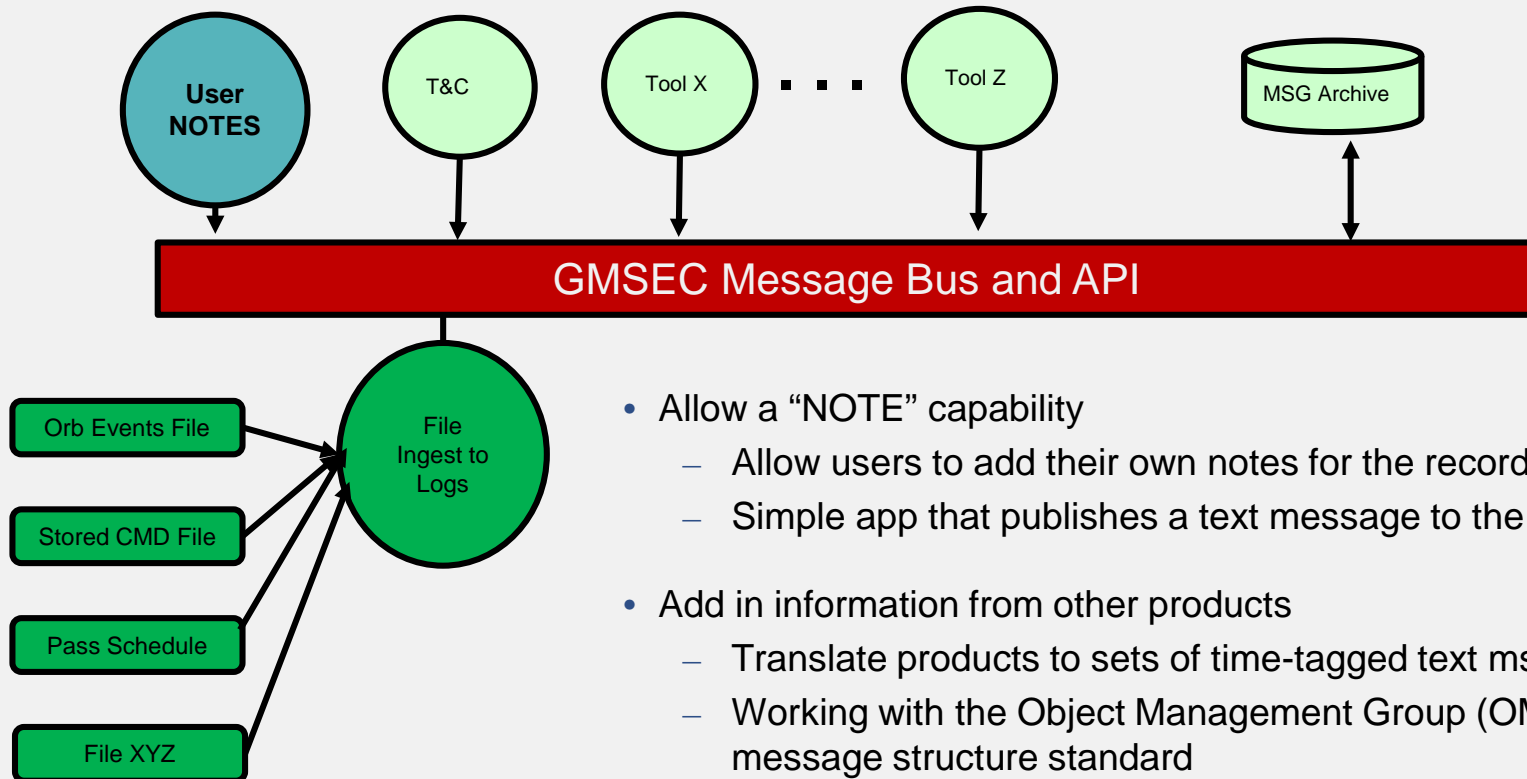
User NOTES

T&C

Tool X

. . .

Tool Z

MSG Archive

GMSEC Message Bus and API

Orb Events File

Stored CMD File

Pass Schedule

File XYZ

File Ingest to Logs

• Allow a "NOTE" capability
– Allow users to add their own notes for the record
– Simple app that publishes a text message to the

• Add in information from other products
– Translate products to sets of time-tagged text ms
– Working with the Object Management Group (OM message structure standard